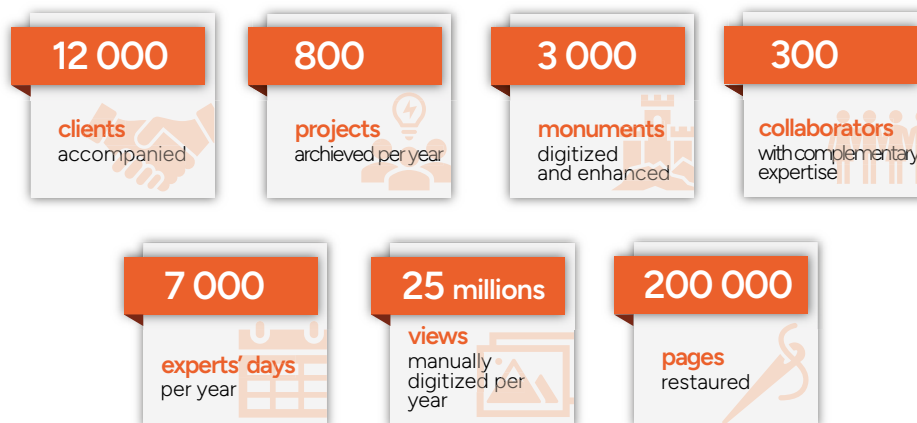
12 000
clients
accompanied

800
projects
archieved per year

3 000
monuments
digitized
and enhanced

300
collaborators
with complementary
expertise

7 000
experts' days
per year

25 millions
views
manually
digitized per
year

200 000
pages
restaured